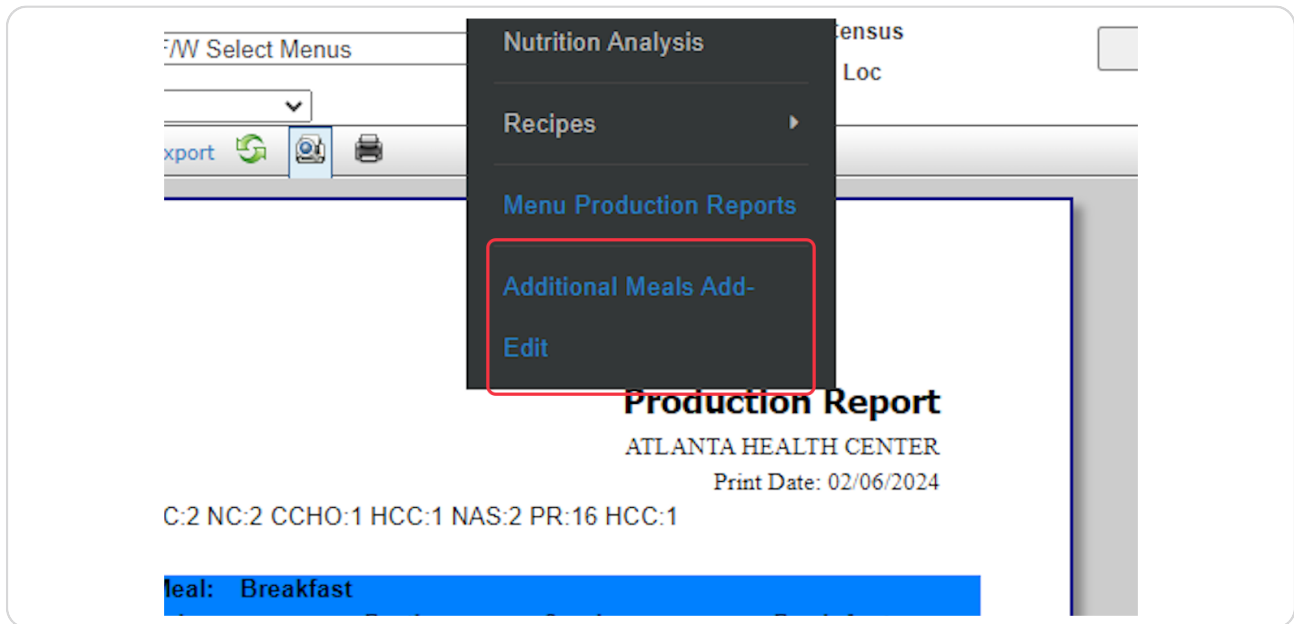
F/W Select Menus

xport

Nutrition Analysis

Recipes

Menu Production Reports

Additional Meals Add-Edit

ensus

Loc

Production Report

ATLANTA HEALTH CENTER

Print Date: 02/06/2024

C:2 NC:2 CCHO:1 HCC:1 NAS:2 PR:16 HCC:1

leal: Breakfast